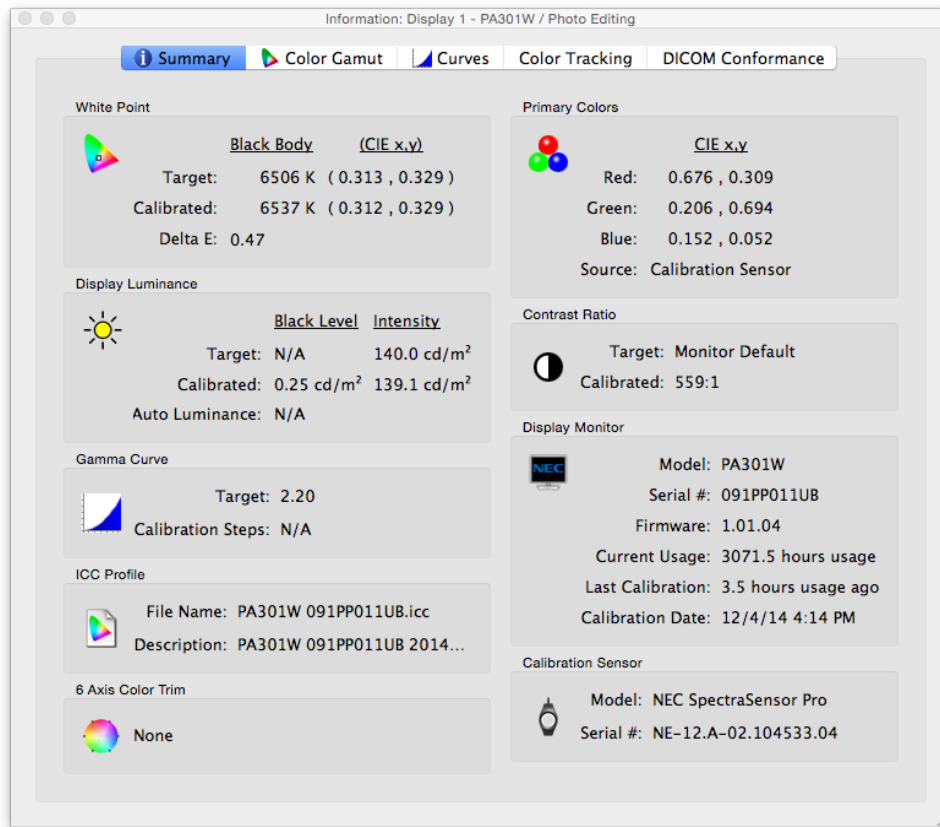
Information: Display 1 - PA301W / Photo Editing

Summary | Color Gamut | Curves | Color Tracking | DICOM Conformance

White Point

| | Black Body | (CIE x,y) |
|---|---|---|
| Target: | 6506 K | ( 0.313 , 0.329 ) |
| Calibrated: | 6537 K | ( 0.312 , 0.329 ) |
| Delta E: | 0.47 | |

Display Luminance

| | Black Level | Intensity |
|---|---|---|
| Target: | N/A | 140.0 cd/m$^2$ |
| Calibrated: | 0.25 cd/m$^2$ | 139.1 cd/m$^2$ |
| Auto Luminance: | N/A | |

Gamma Curve

Target: 2.20
Calibration Steps: N/A

ICC Profile

File Name: PA301W 091PP011UB.icc
Description: PA301W 091PP011UB 2014...

6 Axis Color Trim

None

Primary Colors

| | CIE x,y |
|---|---|
| Red: | 0.676 , 0.309 |
| Green: | 0.206 , 0.694 |
| Blue: | 0.152 , 0.052 |
| Source: | Calibration Sensor |

Contrast Ratio

Target: Monitor Default
Calibrated: 559:1

Display Monitor

NEC

Model: PA301W
Serial #: 091PP011UB
Firmware: 1.01.04
Current Usage: 3071.5 hours usage
Last Calibration: 3.5 hours usage ago
Calibration Date: 12/4/14 4:14 PM

Calibration Sensor

Model: NEC SpectraSensor Pro
Serial #: NE-12.A-02.104533.04